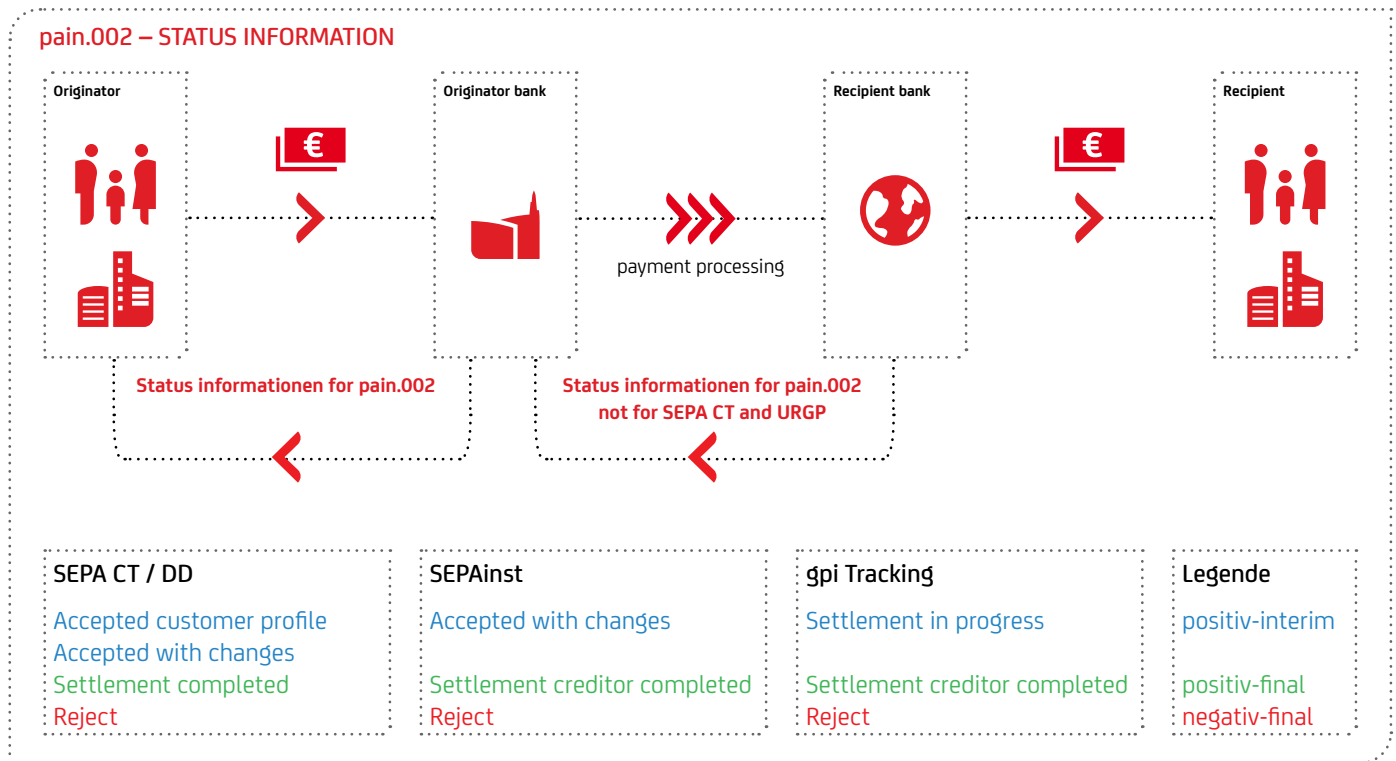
pain.002 – STATUS INFORMATION

Originator

Originator bank

Recipient bank

Recipient

€

€

payment processing

Status informationen for pain.002

Status informationen for pain.002 not for SEPA CT and URGP

SEPA CT / DD

Accepted customer profile
Accepted with changes
Settlement completed
Reject

SEPAinst

Accepted with changes

Settlement creditor completed
Reject

gpi Tracking

Settlement in progress

Settlement creditor completed
Reject

Legende

positiv-interim

positiv-final
negativ-final